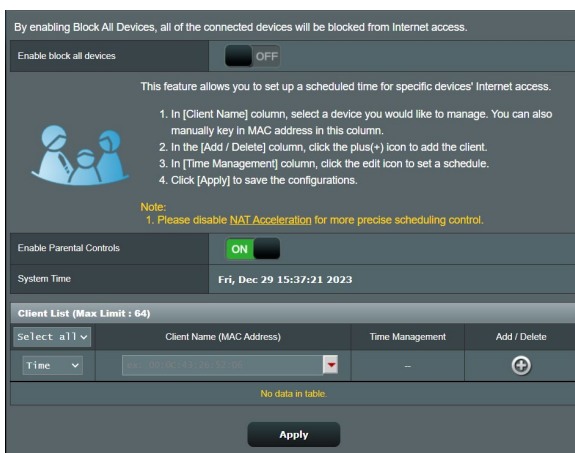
By enabling Block All Devices, all of the connected devices will be blocked from Internet access.

Enable block all devices | OFF

This feature allows you to set up a scheduled time for specific devices' Internet access.

1. In [Client Name] column, select a device you would like to manage. You can also manually key in MAC address in this column.
2. In the [Add / Delete] column, click the plus(+) icon to add the client.
3. In [Time Management] column, click the edit icon to set a schedule.
4. Click [Apply] to save the configurations.

Note:
1. Please disable NAT Acceleration for more precise scheduling control.

Enable Parental Controls | ON

System Time | Fri, Dec 29 15:37:21 2023

Client List (Max Limit : 64)

| Select all | Client Name (MAC Address) | Time Management | Add / Delete |
|---|---|---|---|
| Time | ex: 00:0C:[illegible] | – | ⊕ |

No data in table.

Apply